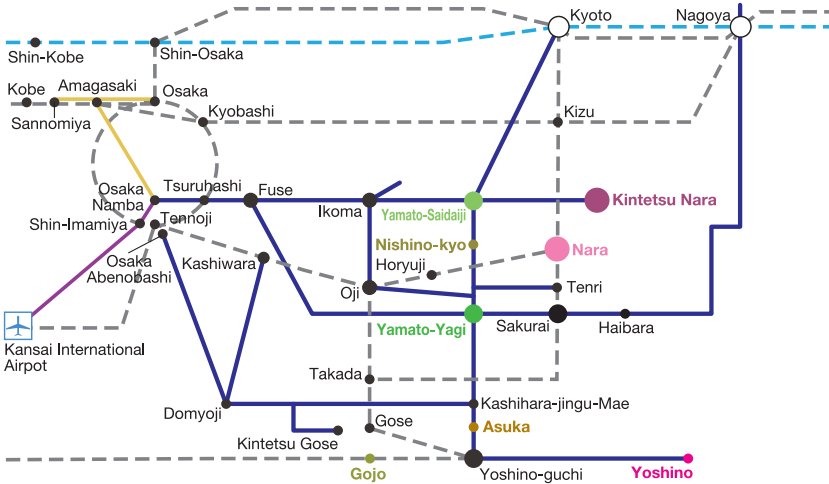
Kyoto
Nagoya
Shin-Kobe
Shin-Osaka
Kobe
Amagasaki
Osaka
Sannomiya
Kyobashi
Kizu
Osaka
Namba
Tsuruhashi
Fuse
Ikoma
Yamato-Saidaiji
Kintetsu Nara
Shin-Imamiya
Tennoji
Nishino-kyo
Nara
Osaka
Abenobashi
Kashiwara
Horyuji
Oji
Tenri
Yamato-Yagi
Sakurai
Haibara
Kansai International
Airpot
Takada
Domyoji
Kashihara-jingu-Mae
Gose
Asuka
Kintetsu Gose
Gojo
Yoshino-guchi
Yoshino